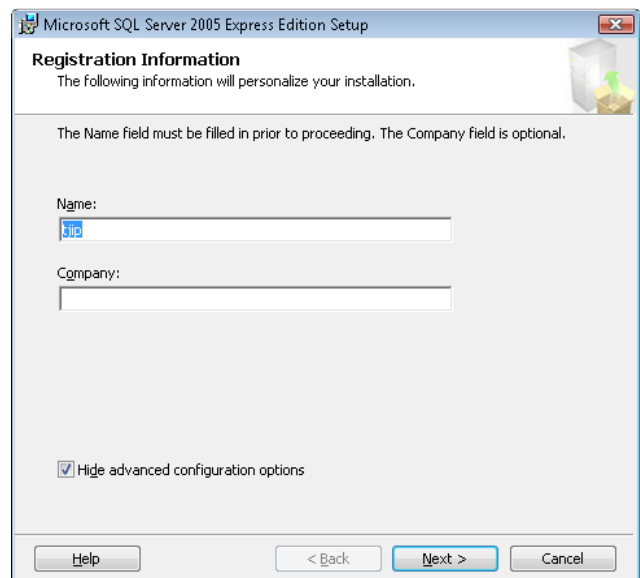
Microsoft SQL Server 2005 Express Edition Setup

Registration Information
The following information will personalize your installation.

The Name field must be filled in prior to proceeding. The Company field is optional.

Name:
gjp

Company:

Hide advanced configuration options

Help
< Back
Next >
Cancel